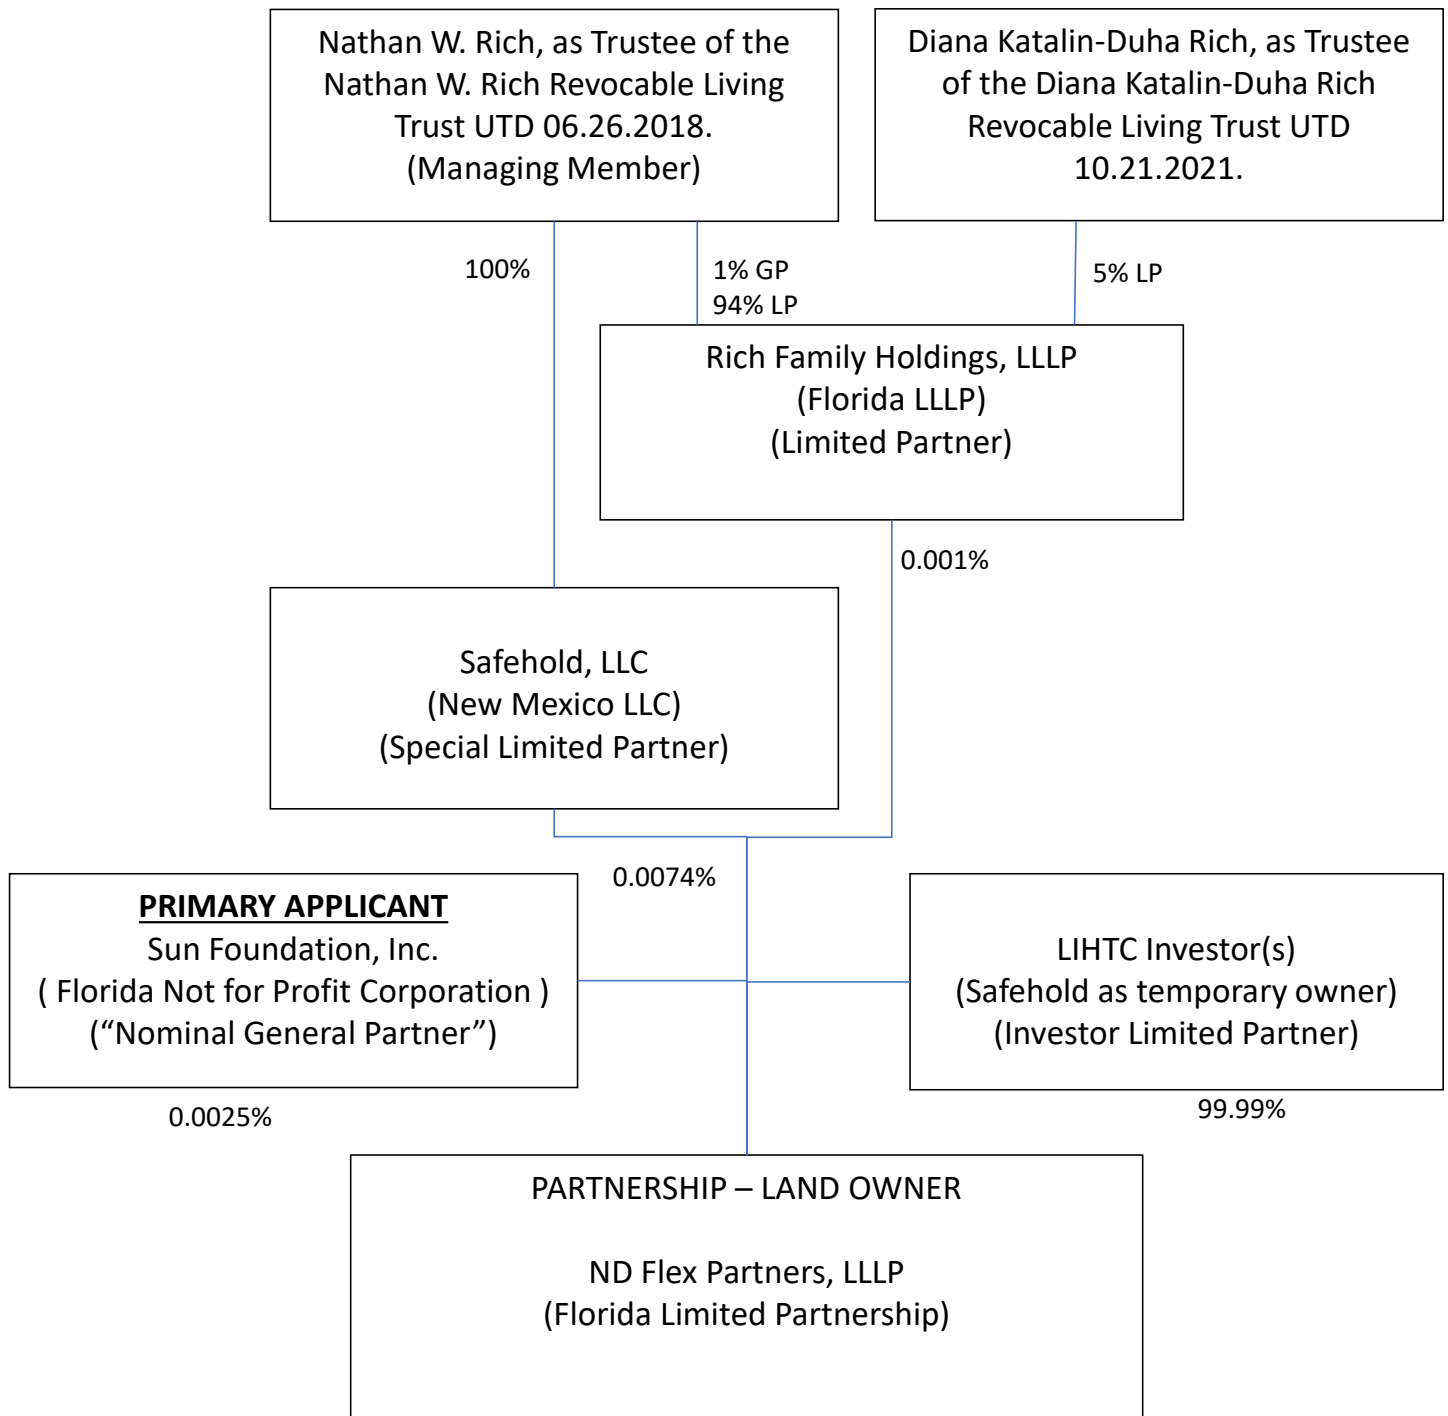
Nathan W. Rich, as Trustee of the Nathan W. Rich Revocable Living Trust UTD 06.26.2018.
(Managing Member)

Diana Katalin-Duha Rich, as Trustee of the Diana Katalin-Duha Rich Revocable Living Trust UTD 10.21.2021.

100%

1% GP
94% LP

5% LP

Rich Family Holdings, LLLP
(Florida LLLP)
(Limited Partner)

0.001%

Safehold, LLC
(New Mexico LLC)
(Special Limited Partner)

0.0074%

**PRIMARY APPLICANT**
Sun Foundation, Inc.
( Florida Not for Profit Corporation )
("Nominal General Partner")

LIHTC Investor(s)
(Safehold as temporary owner)
(Investor Limited Partner)

0.0025%

99.99%

PARTNERSHIP – LAND OWNER

ND Flex Partners, LLLP
(Florida Limited Partnership)